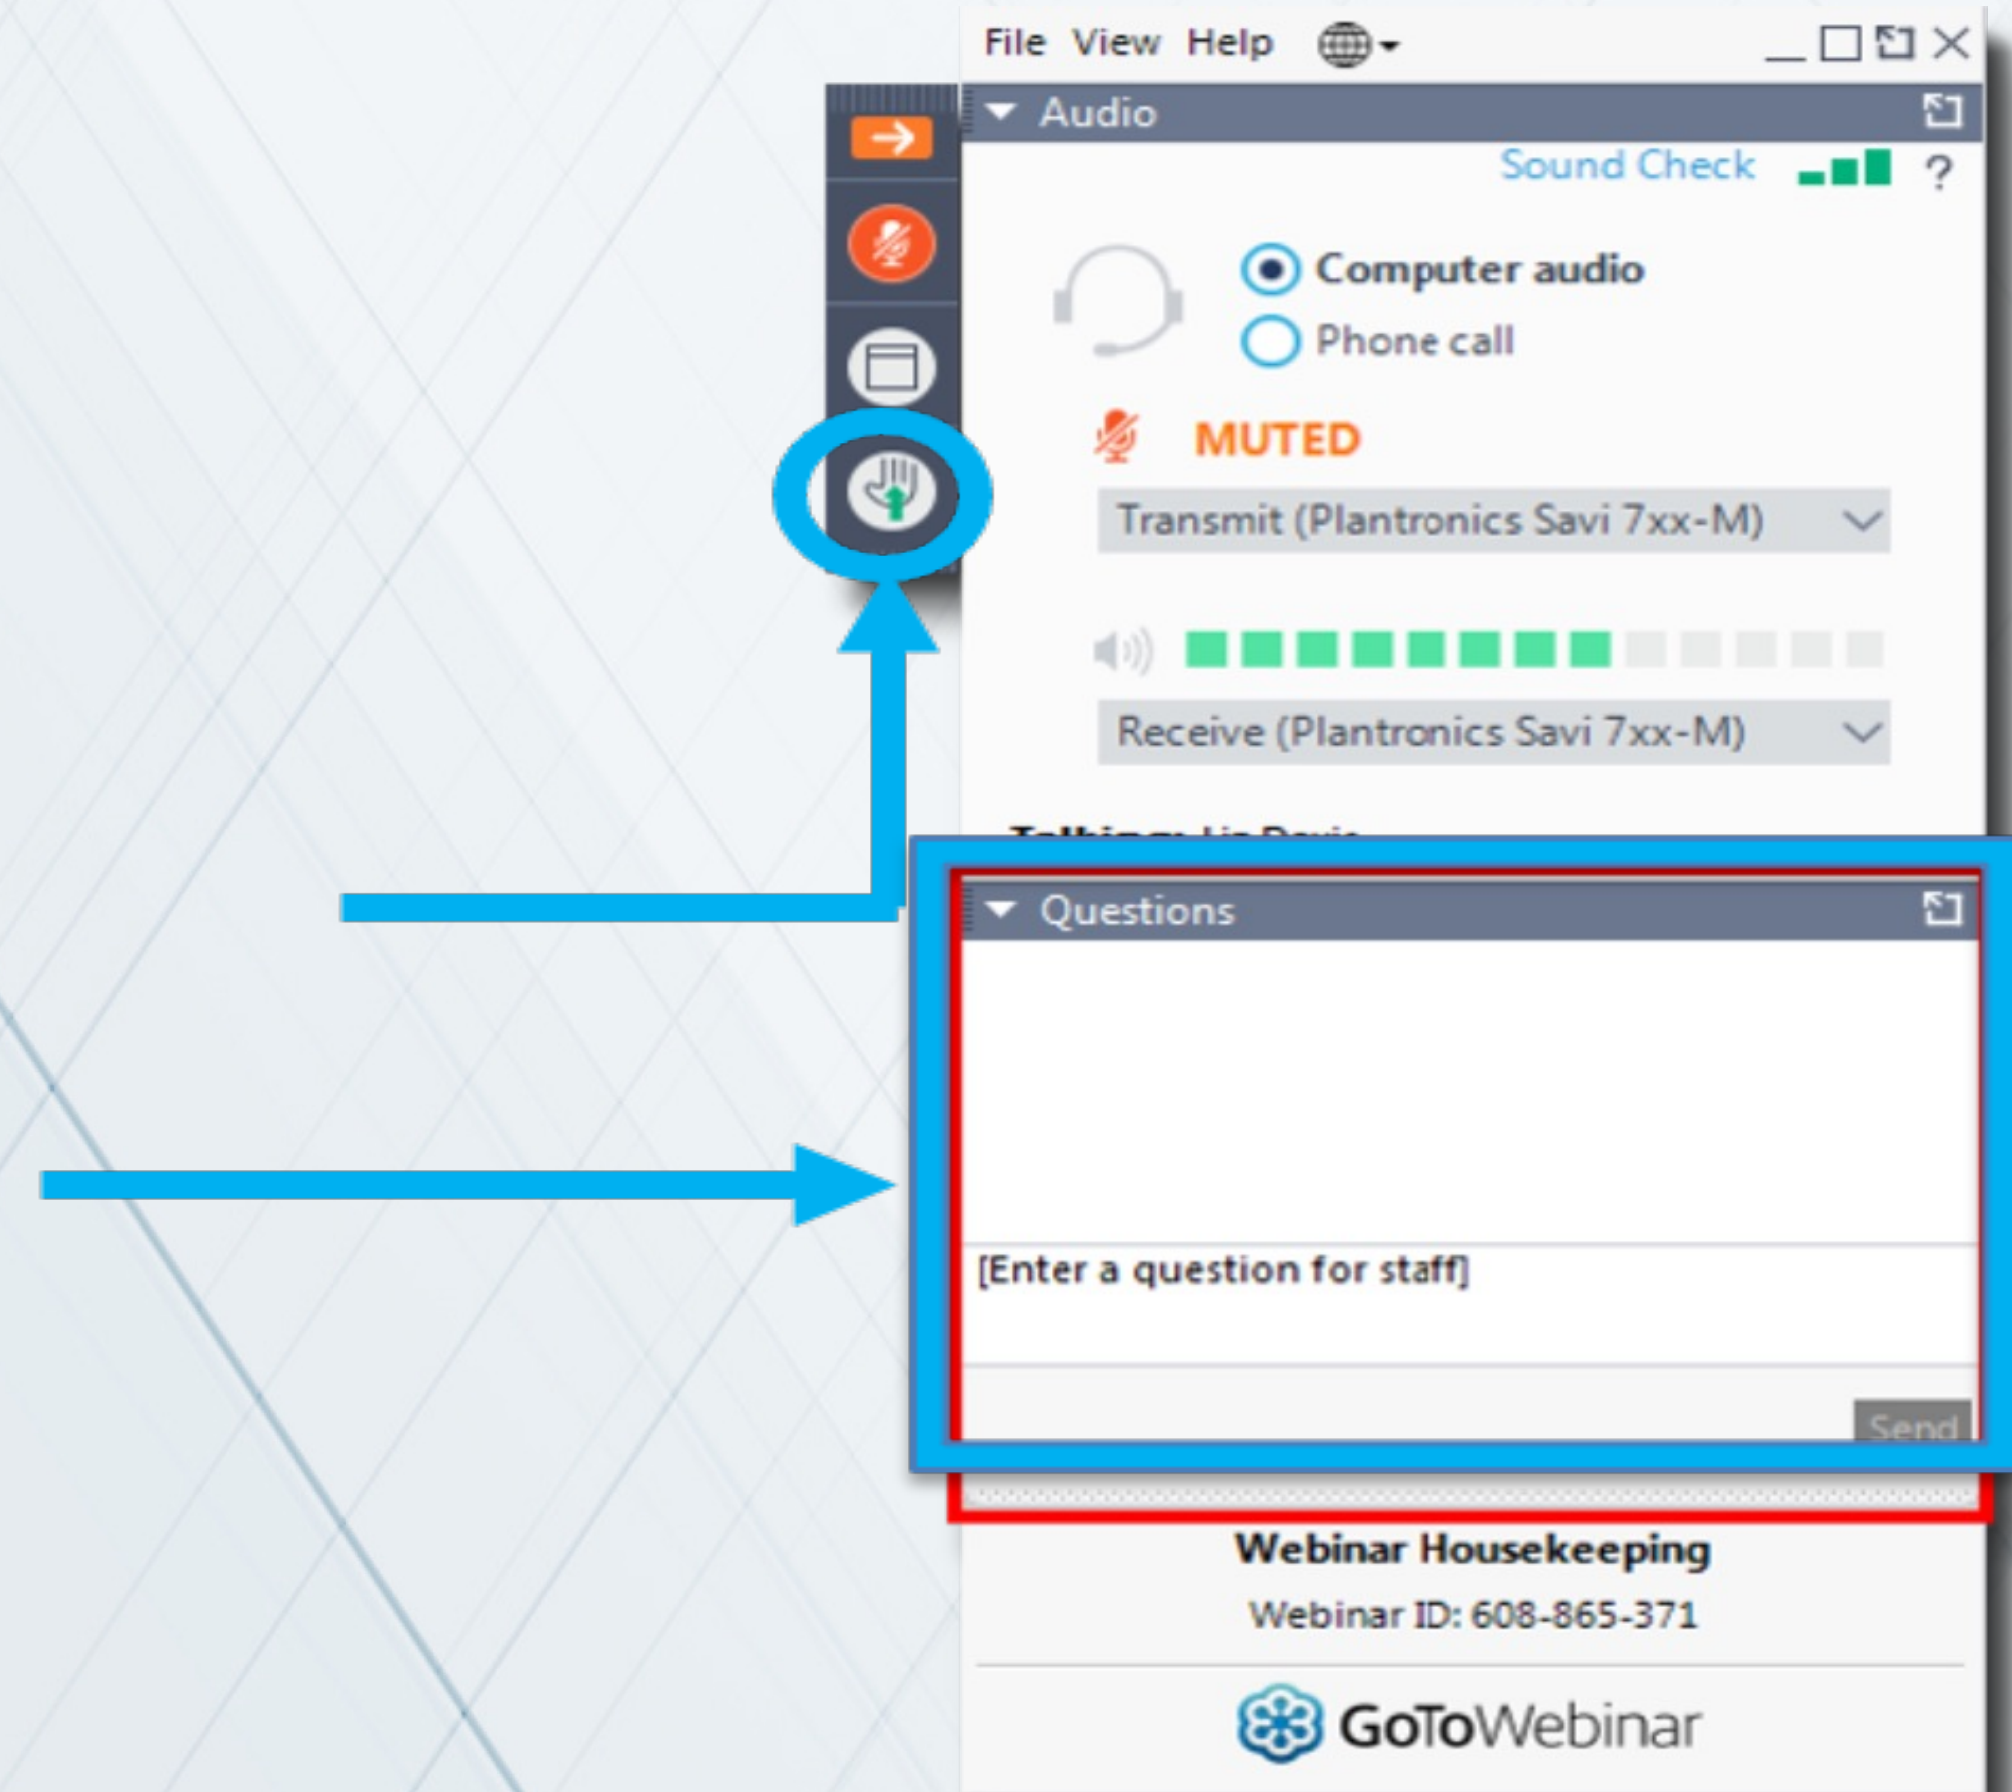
File View Help

Audio

Sound Check ?

Computer audio

Phone call

MUTED

Transmit (Plantronics Savi 7xx-M)

Receive (Plantronics Savi 7xx-M)

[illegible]

Questions

[Enter a question for staff]

Send

Webinar Housekeeping

Webinar ID: 608-865-371

GoToWebinar